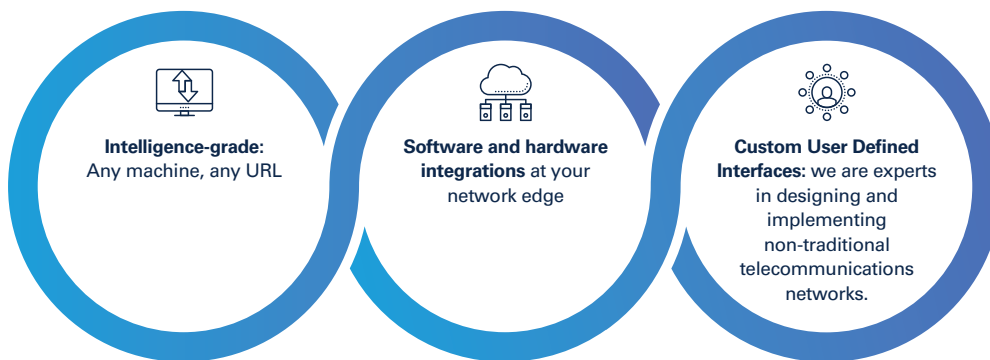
Intelligence-grade:
Any machine, any URL

Software and hardware integrations at your network edge

Custom User Defined Interfaces: we are experts in designing and implementing non-traditional telecommunications networks.